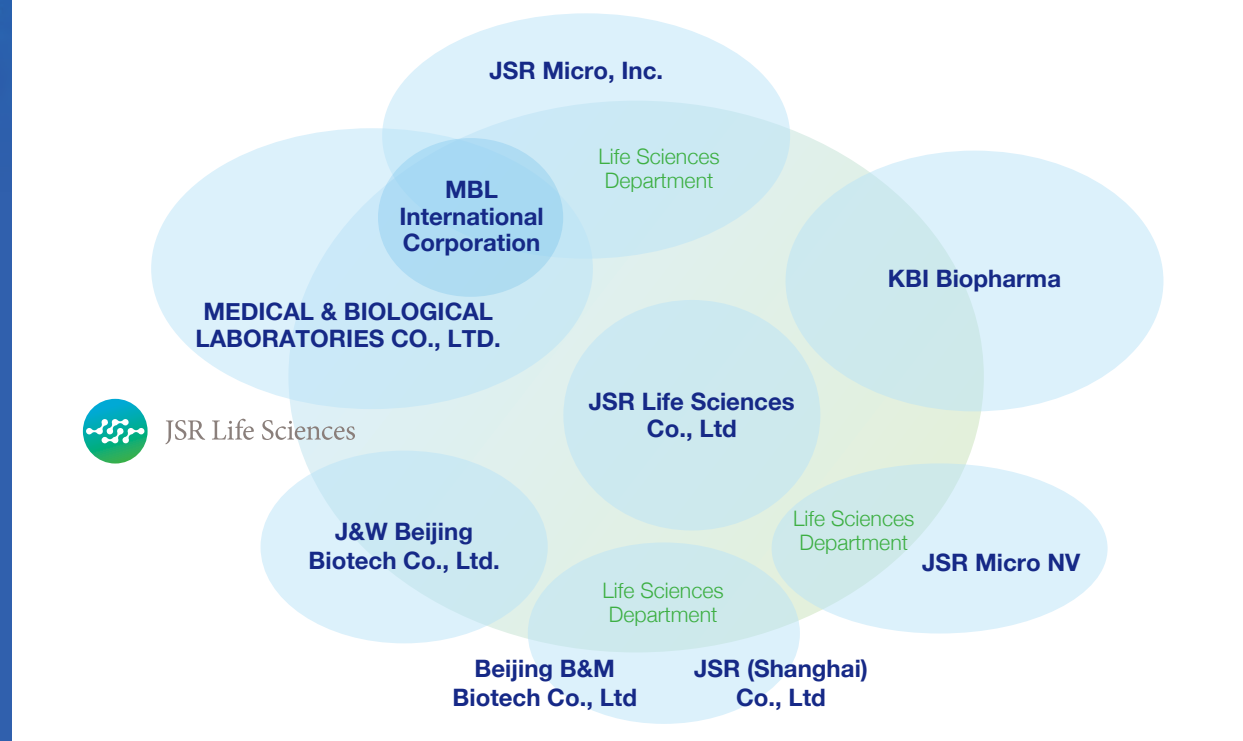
JSR Micro, Inc.

Life Sciences Department

MBL International Corporation

KBI Biopharma

MEDICAL & BIOLOGICAL LABORATORIES CO., LTD.

JSR Life Sciences

JSR Life Sciences Co., Ltd

J&W Beijing Biotech Co., Ltd.

Life Sciences Department

JSR Micro NV

Life Sciences Department

Beijing B&M Biotech Co., Ltd

JSR (Shanghai) Co., Ltd